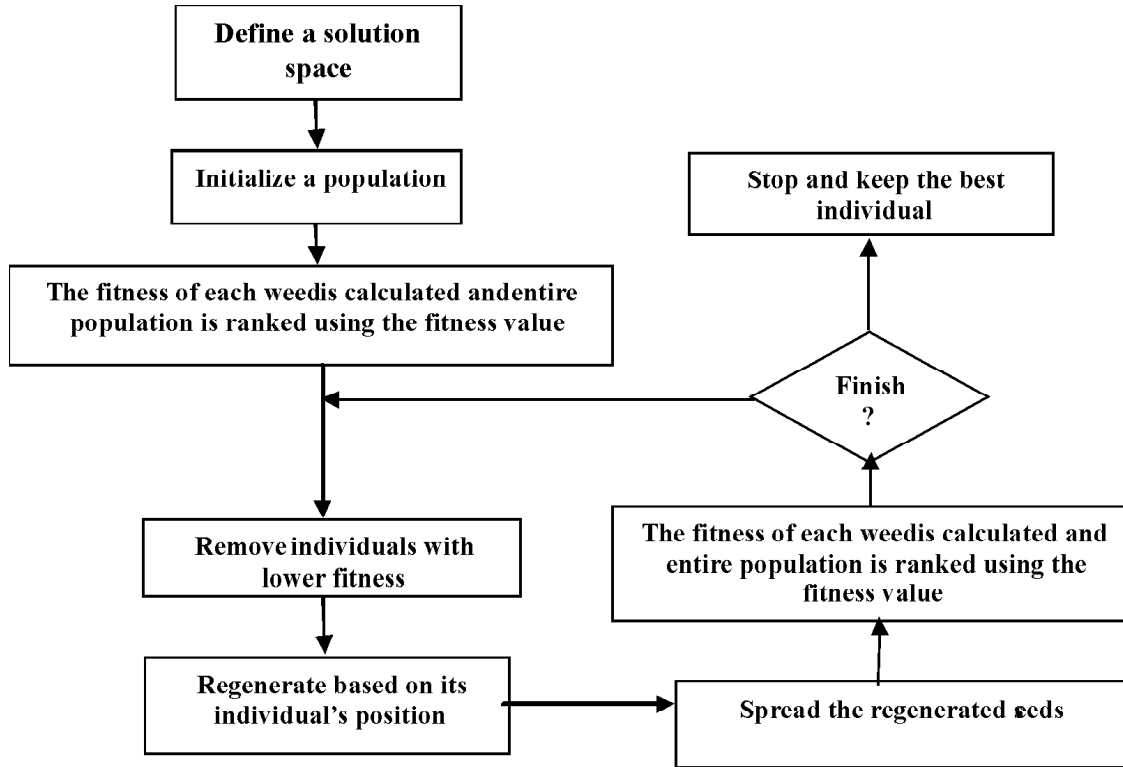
Define a solution space

Initialize a population

The fitness of each weedis calculated andentire population is ranked using the fitness value

Remove individuals with lower fitness

Regenerate based on its individual's position

Spread the regenerated seeds

The fitness of each weedis calculated and entire population is ranked using the fitness value

Finish ?

Stop and keep the best individual